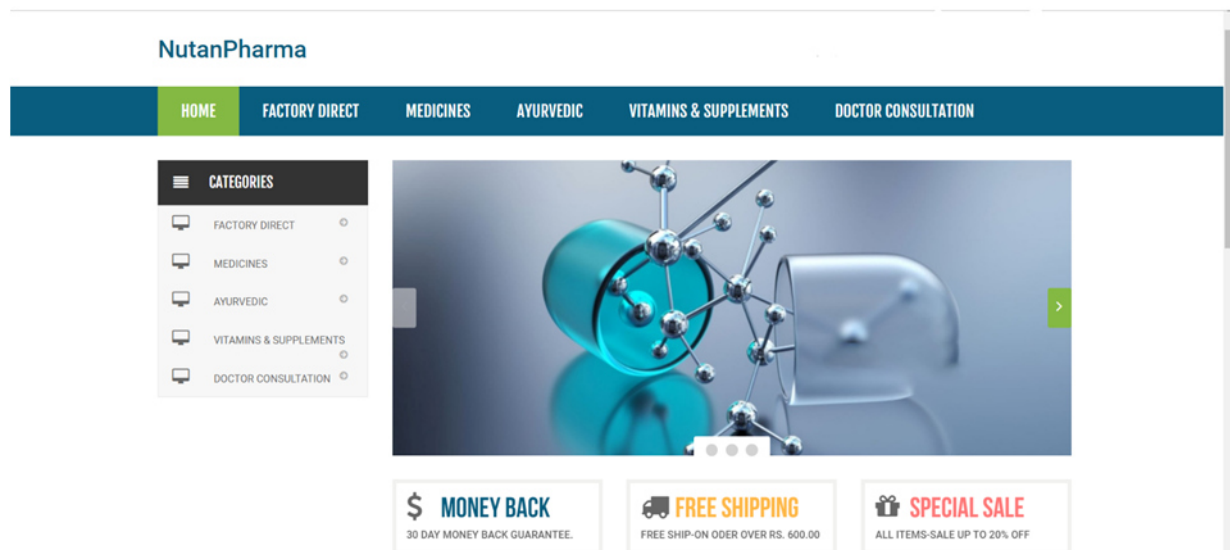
NutanPharma

HOME FACTORY DIRECT MEDICINES AYURVEDIC VITAMINS & SUPPLEMENTS DOCTOR CONSULTATION

CATEGORIES

FACTORY DIRECT

MEDICINES

AYURVEDIC

VITAMINS & SUPPLEMENTS

DOCTOR CONSULTATION

$ MONEY BACK
30 DAY MONEY BACK GUARANTEE.

FREE SHIPPING
FREE SHIP-ON ODER OVER RS. 600.00

SPECIAL SALE
ALL ITEMS-SALE UP TO 20% OFF